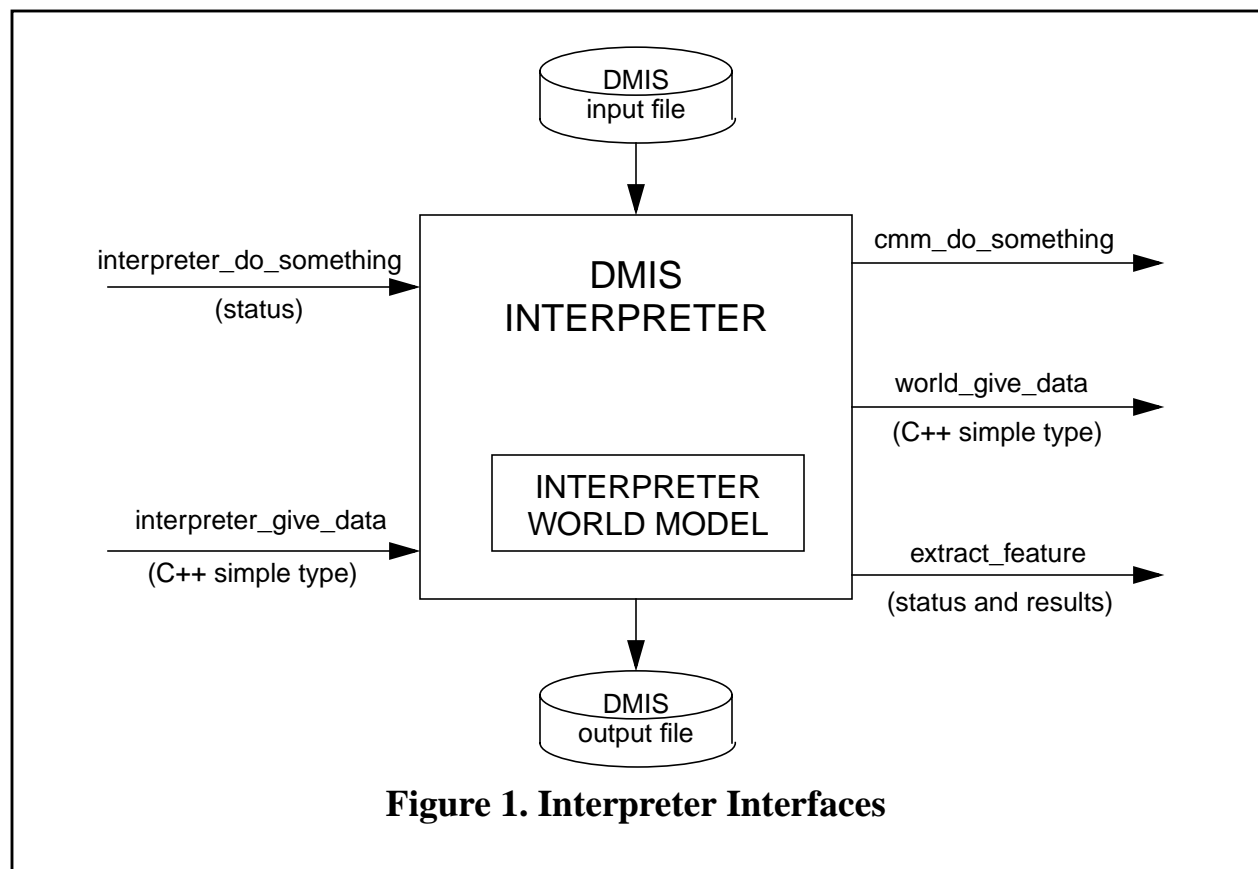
DMIS
input file

interpreter_do_something

(status)

DMIS
INTERPRETER

cmm_do_something

world_give_data

(C++ simple type)

INTERPRETER
WORLD MODEL

interpreter_give_data

(C++ simple type)

extract_feature

(status and results)

DMIS
output file

**Figure 1. Interpreter Interfaces**